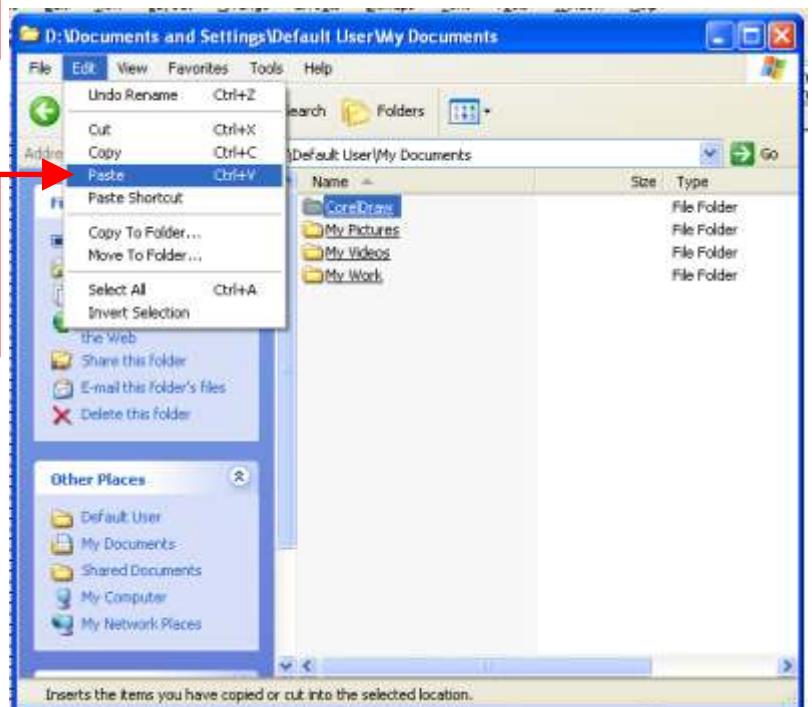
D:\Documents and Settings\Default User\My Documents

File Edit View Favorites Tools Help

Undo Rename Ctrl+Z
Cut Ctrl+X
Copy Ctrl+C
Paste Ctrl+V
Paste Shortcut
Copy To Folder...
Move To Folder...
Select All Ctrl+A
Invert Selection

earch Folders

Addre \Default User\My Documents Go

Name Size Type
CorelDraw File Folder
My Pictures File Folder
My Videos File Folder
My Work File Folder

the Web
Share this folder
E-mail this folder's files
Delete this folder

Other Places
Default User
My Documents
Shared Documents
My Computer
My Network Places

Inserts the items you have copied or cut into the selected location.